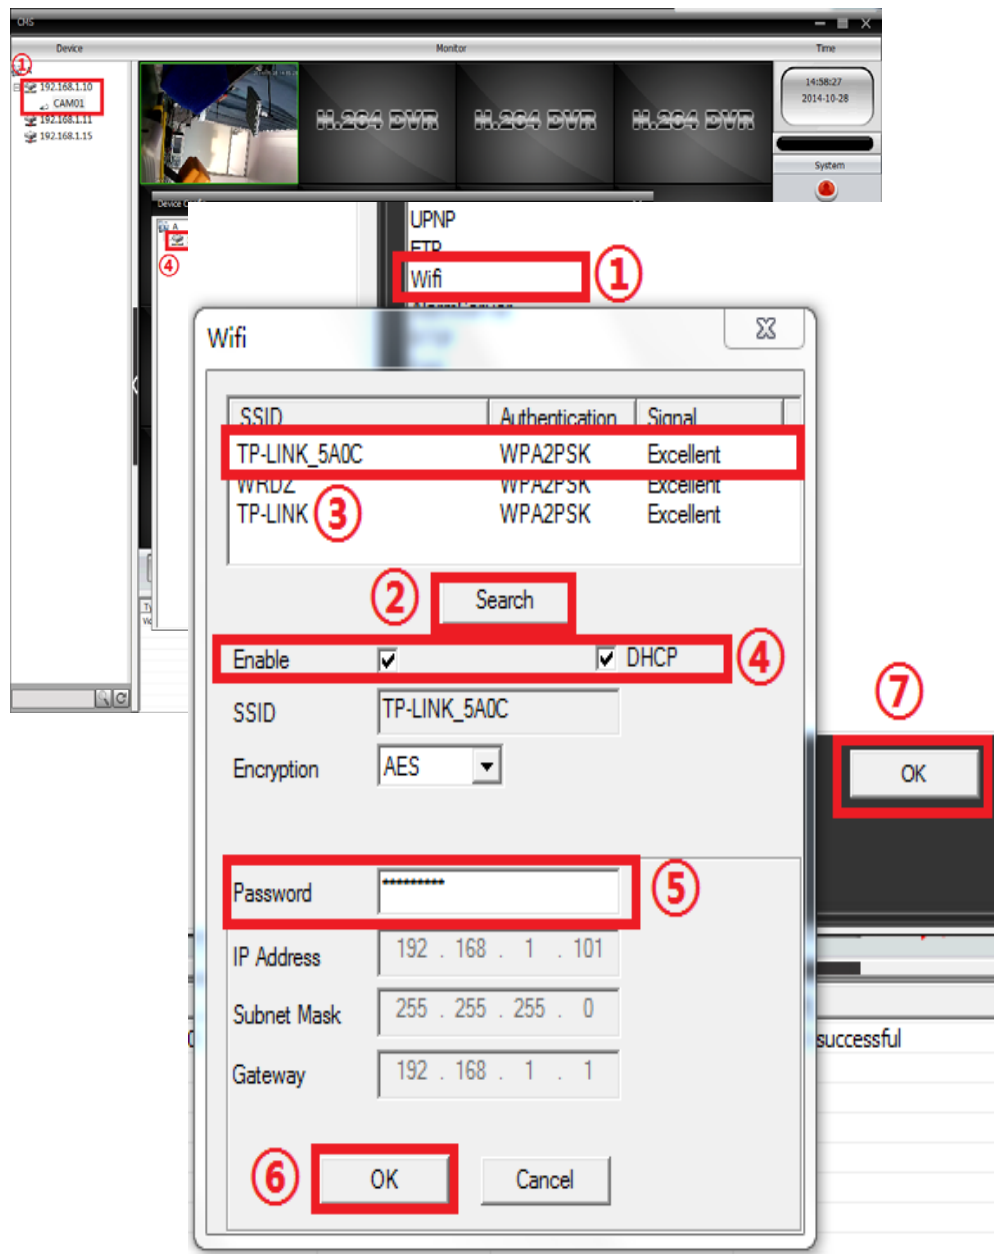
CMS

Device

Monitor

Time

①

192.168.1.10

CAM01

192.168.1.11

192.168.1.15

H.264 DVR

H.264 DVR

H.264 DVR

14:58:27
2014-10-28

System

Device

④

UPNP

FTP

Wifi

①

Wifi

| SSID | Authentication | Signal |
|---|---|---|
| TP-LINK_5A0C | WPA2PSK | Excellent |
| WRD2 | WPA2PSK | Excellent |
| TP-LINK | WPA2PSK | Excellent |

③

②

Search

Enable

DHCP

④

SSID TP-LINK_5A0C

Encryption AES

Password **********

⑤

IP Address 192 . 168 . 1 . 101

Subnet Mask 255 . 255 . 255 . 0

Gateway 192 . 168 . 1 . 1

⑥

OK

Cancel

⑦

OK

successful